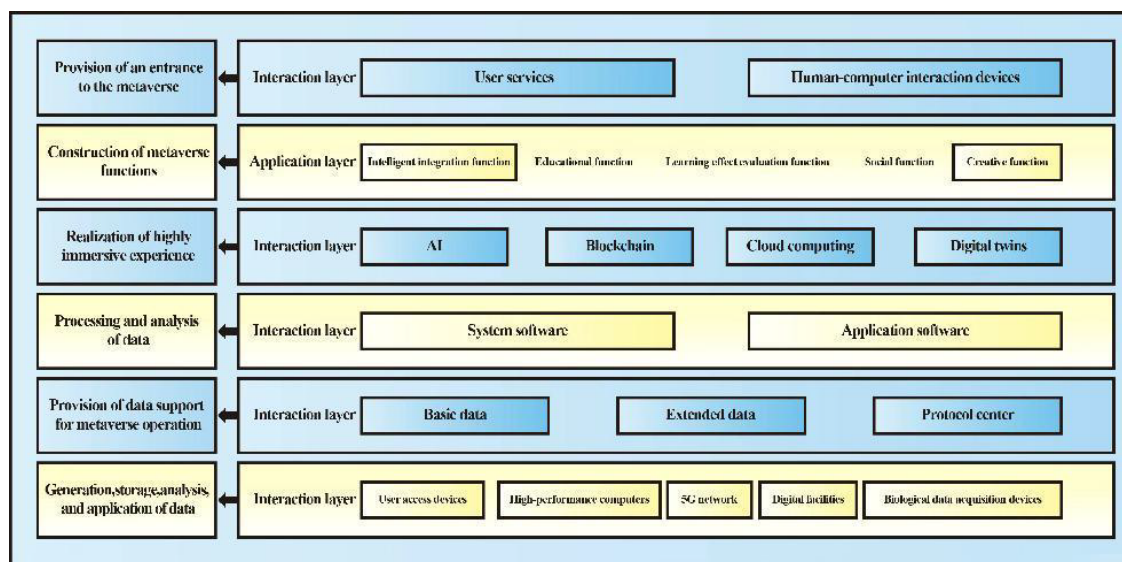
Provision of an entrance to the metaverse

Interaction layer

User services

Human-computer interaction devices

Construction of metaverse functions

Application layer

Intelligent integration function

Educational function

Learning effect evaluation function

Social function

Creative function

Realization of highly immersive experience

Interaction layer

AI

Blockchain

Cloud computing

Digital twins

Processing and analysis of data

Interaction layer

System software

Application software

Provision of data support for metaverse operation

Interaction layer

Basic data

Extended data

Protocol center

Generation,storage,analysis, and application of data

Interaction layer

User access devices

High-performance computers

5G network

Digital facilities

Biological data acquisition devices